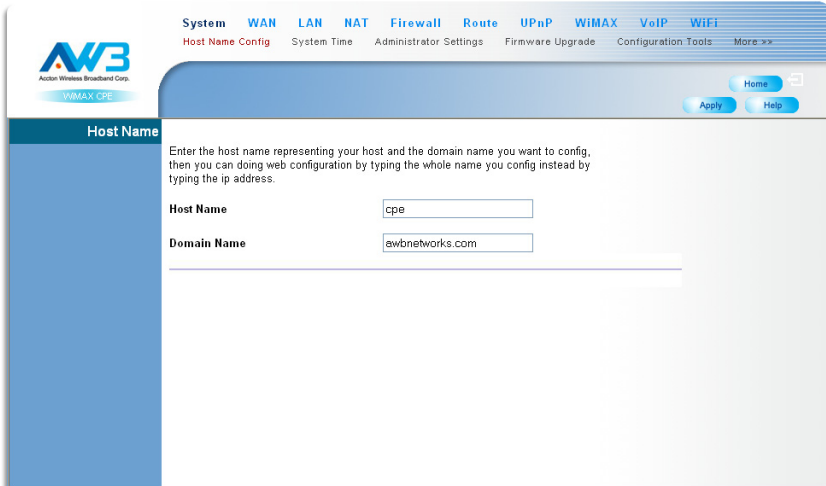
AWB
Accton Wireless Broadband Corp.
WiMAX CPE

System WAN LAN NAT Firewall Route UPnP WiMAX VoIP WiFi
Host Name Config System Time Administrator Settings Firmware Upgrade Configuration Tools More >>

Home
Apply Help

Host Name

Enter the host name representing your host and the domain name you want to config, then you can doing web configuration by typing the whole name you config instead by typing the ip address.

Host Name cpe

Domain Name awbnetworks.com